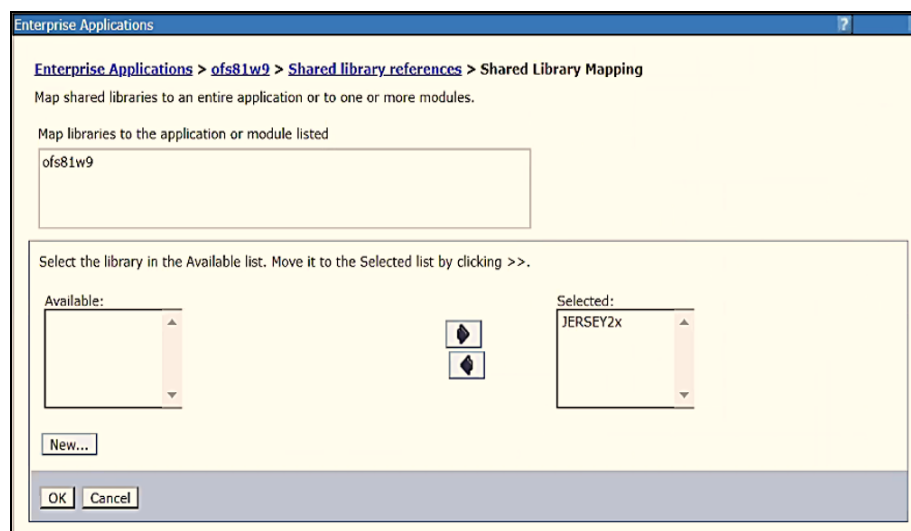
Enterprise Applications ?

Enterprise Applications > ofs81w9 > Shared library references > Shared Library Mapping

Map shared libraries to an entire application or to one or more modules.

Map libraries to the application or module listed

ofs81w9

Select the library in the Available list. Move it to the Selected list by clicking >>.

Available:

Selected:

JERSEY2x

New...

OK Cancel